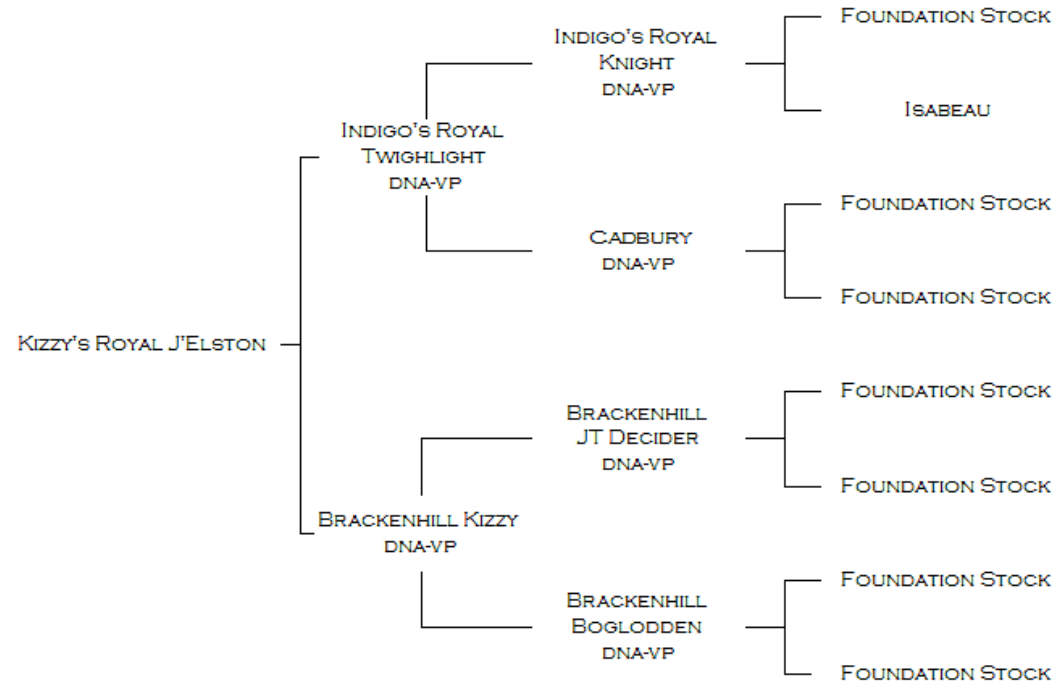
Kizzy's Royal J'Elston

Indigo's Royal Twighlight
dna-vp

Indigo's Royal Knight
dna-vp

Foundation Stock

Isabeau

Cadbury
dna-vp

Foundation Stock

Foundation Stock

Brackenhill Kizzy
dna-vp

Brackenhill JT Decider
dna-vp

Foundation Stock

Foundation Stock

Brackenhill Boglodden
dna-vp

Foundation Stock

Foundation Stock